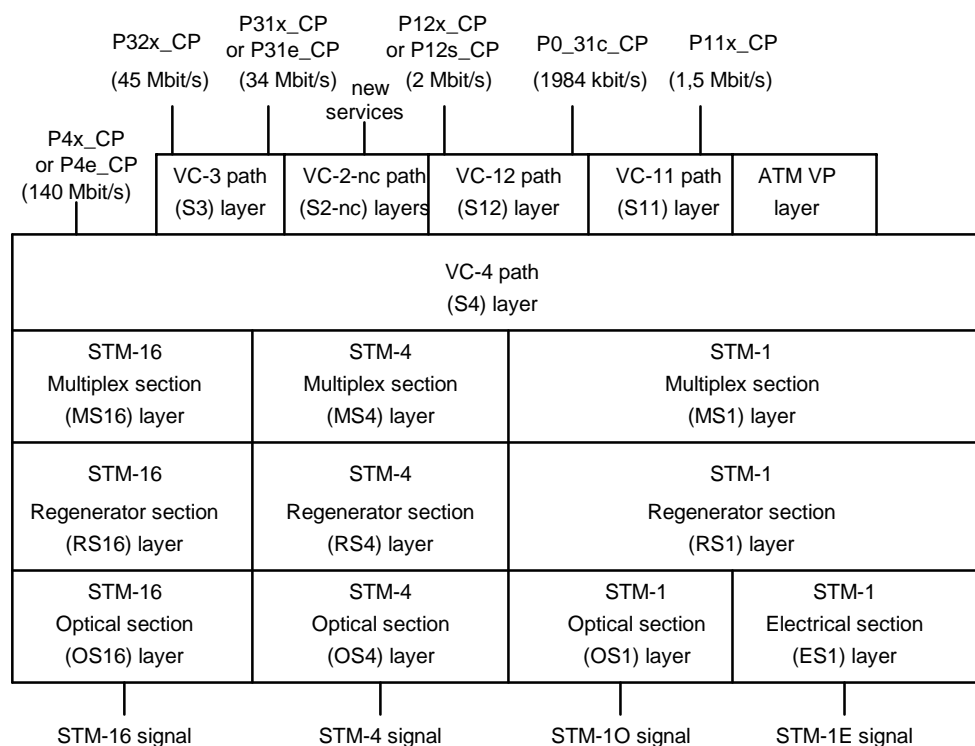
P32x_CP
(45 Mbit/s)

P31x_CP
or P31e_CP
(34 Mbit/s)

new
services

P12x_CP
or P12s_CP
(2 Mbit/s)

P0_31c_CP
(1984 kbit/s)

P11x_CP
(1,5 Mbit/s)

P4x_CP
or P4e_CP
(140 Mbit/s)

VC-3 path
(S3) layer

VC-2-nc path
(S2-nc) layers

VC-12 path
(S12) layer

VC-11 path
(S11) layer

ATM VP
layer

VC-4 path
(S4) layer

STM-16
Multiplex section
(MS16) layer

STM-4
Multiplex section
(MS4) layer

STM-1
Multiplex section
(MS1) layer

STM-16
Regenerator section
(RS16) layer

STM-4
Regenerator section
(RS4) layer

STM-1
Regenerator section
(RS1) layer

STM-16
Optical section
(OS16) layer

STM-4
Optical section
(OS4) layer

STM-1
Optical section
(OS1) layer

STM-1
Electrical section
(ES1) layer

STM-16 signal

STM-4 signal

STM-1O signal

STM-1E signal